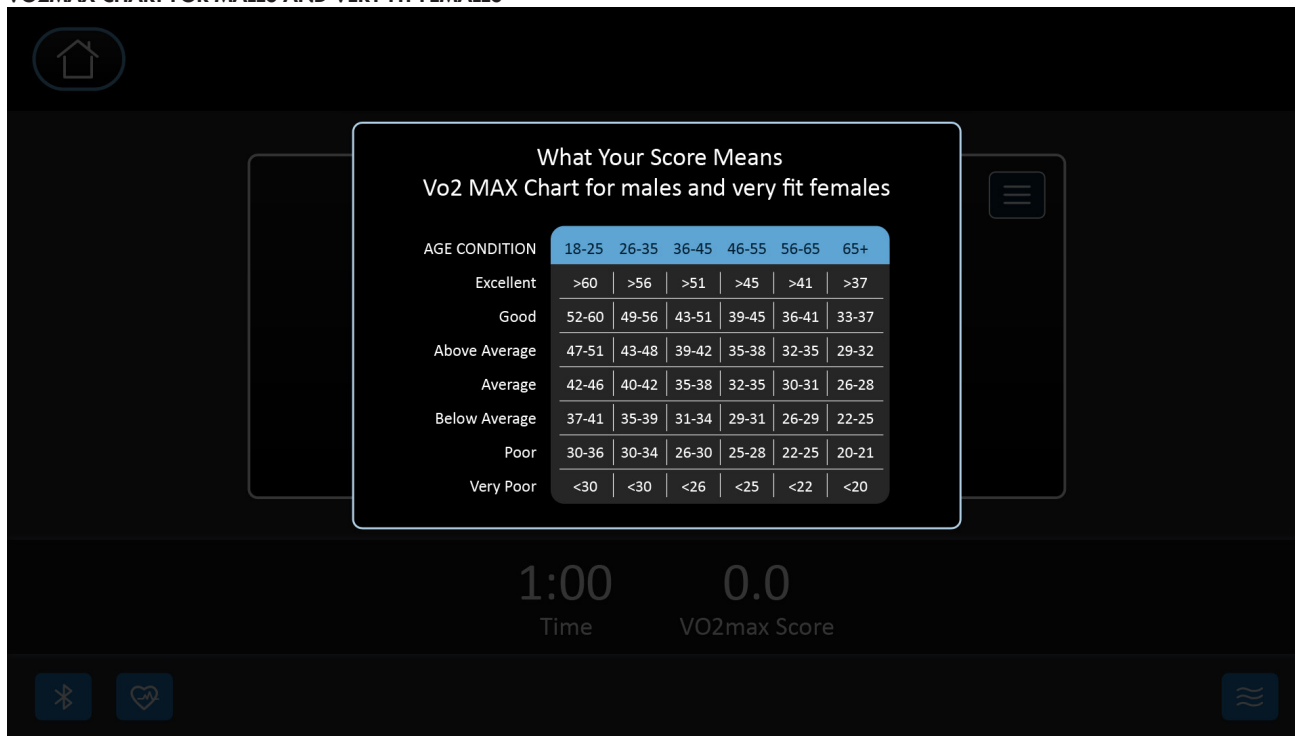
VO2MAX CHART FOR MALES AND VERY FIT FEMALES

What Your Score Means
Vo2 MAX Chart for males and very fit females

| AGE CONDITION | 18-25 | 26-35 | 36-45 | 46-55 | 56-65 | 65+ |
|---|---|---|---|---|---|---|
| Excellent | >60 | >56 | >51 | >45 | >41 | >37 |
| Good | 52-60 | 49-56 | 43-51 | 39-45 | 36-41 | 33-37 |
| Above Average | 47-51 | 43-48 | 39-42 | 35-38 | 32-35 | 29-32 |
| Average | 42-46 | 40-42 | 35-38 | 32-35 | 30-31 | 26-28 |
| Below Average | 37-41 | 35-39 | 31-34 | 29-31 | 26-29 | 22-25 |
| Poor | 30-36 | 30-34 | 26-30 | 25-28 | 22-25 | 20-21 |
| Very Poor | <30 | <30 | <26 | <25 | <22 | <20 |

1:00
Time

0.0
VO2max Score